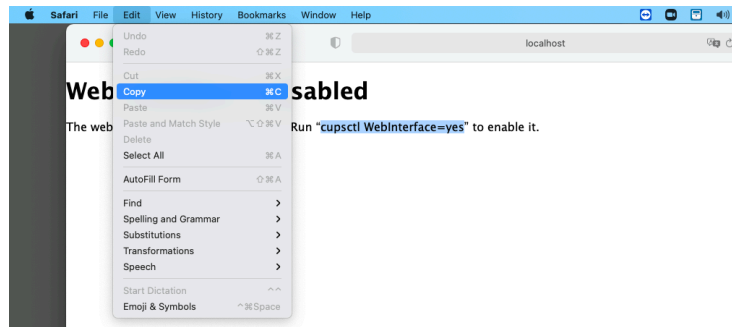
Safari File Edit View History Bookmarks Window Help

localhost

Undo ⌘Z
Redo ⇧⌘Z
Cut ⌘X
Copy ⌘C
Paste ⌘V
Paste and Match Style ⌥⇧⌘V
Delete
Select All ⌘A
AutoFill Form ⇧⌘A
Find >
Spelling and Grammar >
Substitutions >
Transformations >
Speech >
Start Dictation
Emoji & Symbols ^⌘Space

Web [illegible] sabled

The web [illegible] Run “cupsctl WebInterface=yes” to enable it.